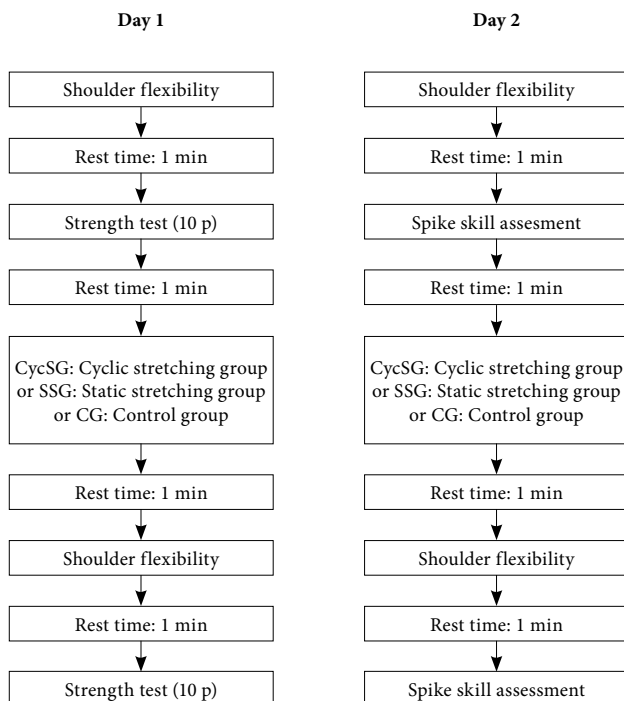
Day 1

Shoulder flexibility

Rest time: 1 min

Strength test (10 p)

Rest time: 1 min

CycSG: Cyclic stretching group or SSG: Static stretching group or CG: Control group

Rest time: 1 min

Shoulder flexibility

Rest time: 1 min

Strength test (10 p)

Day 2

Shoulder flexibility

Rest time: 1 min

Spike skill assesment

Rest time: 1 min

CycSG: Cyclic stretching group or SSG: Static stretching group or CG: Control group

Rest time: 1 min

Shoulder flexibility

Rest time: 1 min

Spike skill assessment